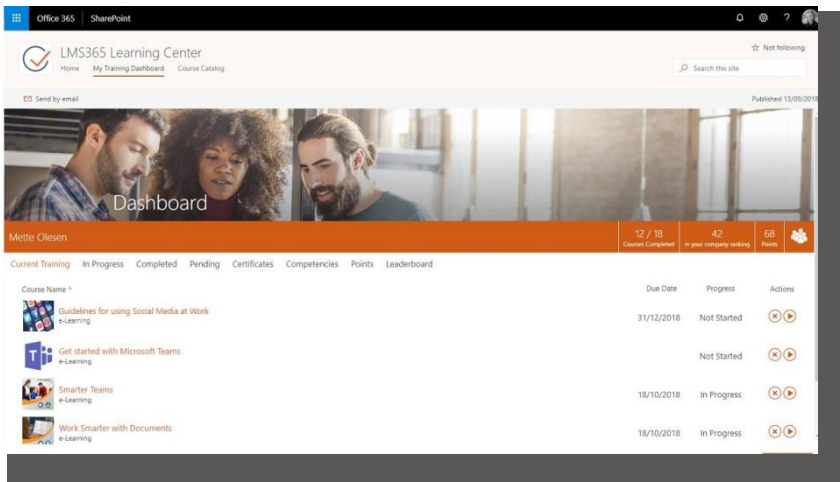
Office 365 SharePoint

LMS365 Learning Center
Home My Training Dashboard Course Catalog

☆ Not following

Search this site

Send by email

Published 13/09/2018

Dashboard

Mette Olesen

12 / 18
Courses Completed

42
in your company ranking

68
Points

Current Training In Progress Completed Pending Certificates Competencies Points Leaderboard

| Course Name ^ | Due Date | Progress | Actions |
|---|---|---|---|
| Guidelines for using Social Media at Work e-Learning | 31/12/2018 | Not Started | |
| Get started with Microsoft Teams e-Learning | | Not Started | |
| Smarter Teams e-Learning | 18/10/2018 | In Progress | |
| Work Smarter with Documents e-Learning | 18/10/2018 | In Progress | |